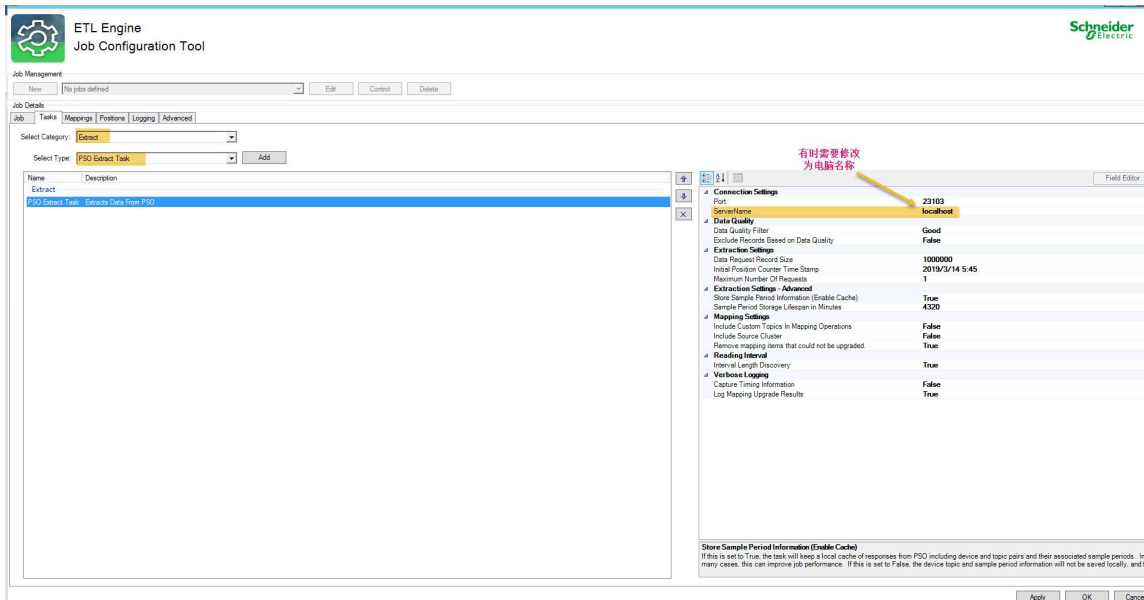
ETL Engine
Job Configuration Tool

Schneider Electric

Job Management
New | No jobs defined | Edit | Control | Delete

Job Details
Job | Tasks | Mappings | Positions | Logging | Advanced

Select Category: Extract
Select Type: PSO Extract Task | Add

| Name | Description |
|---|---|
| Extract | |
| PSO Extract Task | Extracts Data From PSO |

有时需要修改
为电脑名称

Field Editor

Connection Settings
| Port | 23103 |
|---|---|
| ServerName | localhost |

Data Quality
| Data Quality Filter | Good |
|---|---|
| Exclude Records Based on Data Quality | False |

Extraction Settings
| Data Request Record Size | 1000000 |
|---|---|
| Initial Position Counter Time Stamp | 2019/3/14 5:45 |
| Maximum Number Of Requests | 1 |

Extraction Settings - Advanced
| Store Sample Period Information (Enable Cache) | True |
|---|---|
| Sample Period Storage Lifespan in Minutes | 4320 |

Mapping Settings
| Include Custom Topics In Mapping Operations | False |
|---|---|
| Include Source Cluster | False |
| Remove mapping items that could not be upgraded. | True |

Reading Interval
| Interval Length Discovery | True |
|---|---|

Verbose Logging
| Capture Timing Information | False |
|---|---|
| Log Mapping Upgrade Results | True |

Store Sample Period Information (Enable Cache)
If this is set to True, the task will keep a local cache of responses from PSO including device and topic pairs and their associated sample periods. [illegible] many cases, this can improve job performance. If this is set to False, the device topic and sample period information will not be saved locally, and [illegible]

Apply | OK | Cance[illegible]